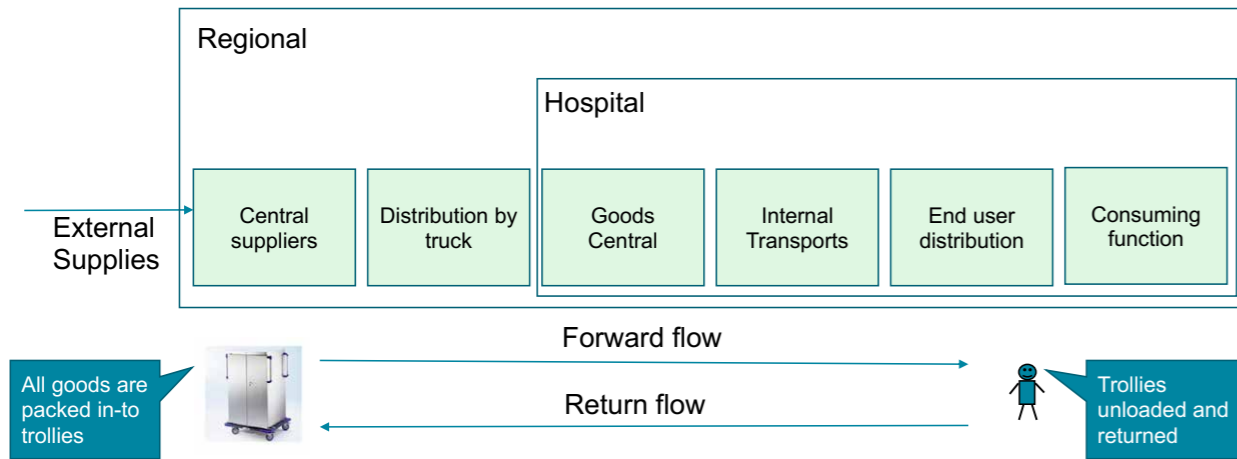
Regional

Hospital

External Supplies

Central suppliers

Distribution by truck

Goods Central

Internal Transports

End user distribution

Consuming function

Forward flow

Return flow

All goods are packed in-to trollies

Trollies unloaded and returned